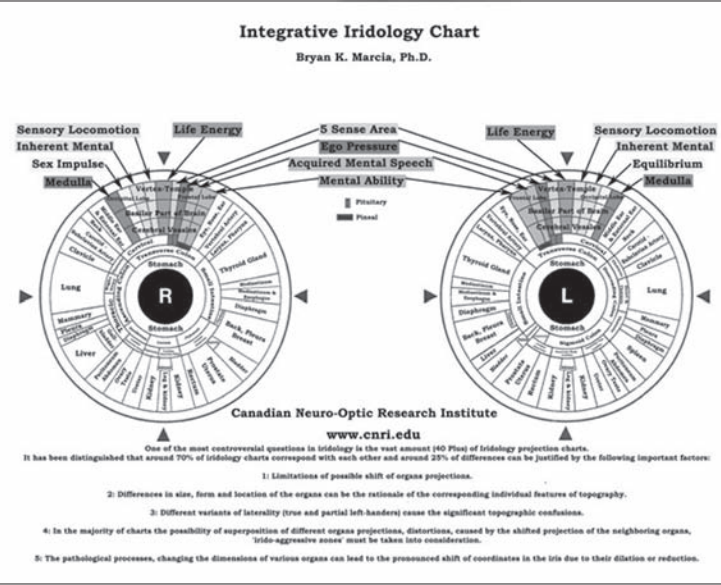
Integrative Iridology Chart

Bryan K. Marcia, Ph.D.

Sensory Locomotion
Inherent Mental
Sex Impulse
Medulla
Life Energy
5 Sense Area
Ego Pressure
Acquired Mental Speech
Mental Ability
Life Energy
Sensory Locomotion
Inherent Mental
Equilibrium
Medulla

Pituitary
Pineal

Vertex-Temple
Basilar Part of Brain
Cerebral Vessles
Stomach
R
Stomach
Lung
Liver
Thyroid Gland
Back, Pleura Breast
Bladder
Kidney

Vertex-Temple
Basilar Part of Brain
Cerebral Vessles
Stomach
L
Stomach
Thyroid Gland
Diaphragm
Back, Pleura Breast
Lung
Spleen
Kidney

Canadian Neuro-Optic Research Institute

www.cnri.edu

One of the most controversial questions in iridology is the vast amount (40 Plus) of iridology projection charts.
It has been distinguished that around 70% of iridology charts correspond with each other and around 25% of differences can be justified by the following important factors:

1: Limitations of possible shift of organs projections.

2: Differences in size, form and location of the organs can be the rationale of the corresponding individual features of topography.

3: Different variants of laterality (true and partial left-handers) cause the significant topographic confusions.

4: In the majority of charts the possibility of superposition of different organs projections, distortions, caused by the shifted projection of the neighboring organs, 'irido-aggressive zones' must be taken into consideration.

5: The pathological processes, changing the dimensions of various organs can lead to the pronounced shift of coordinates in the iris due to their dilation or reduction.